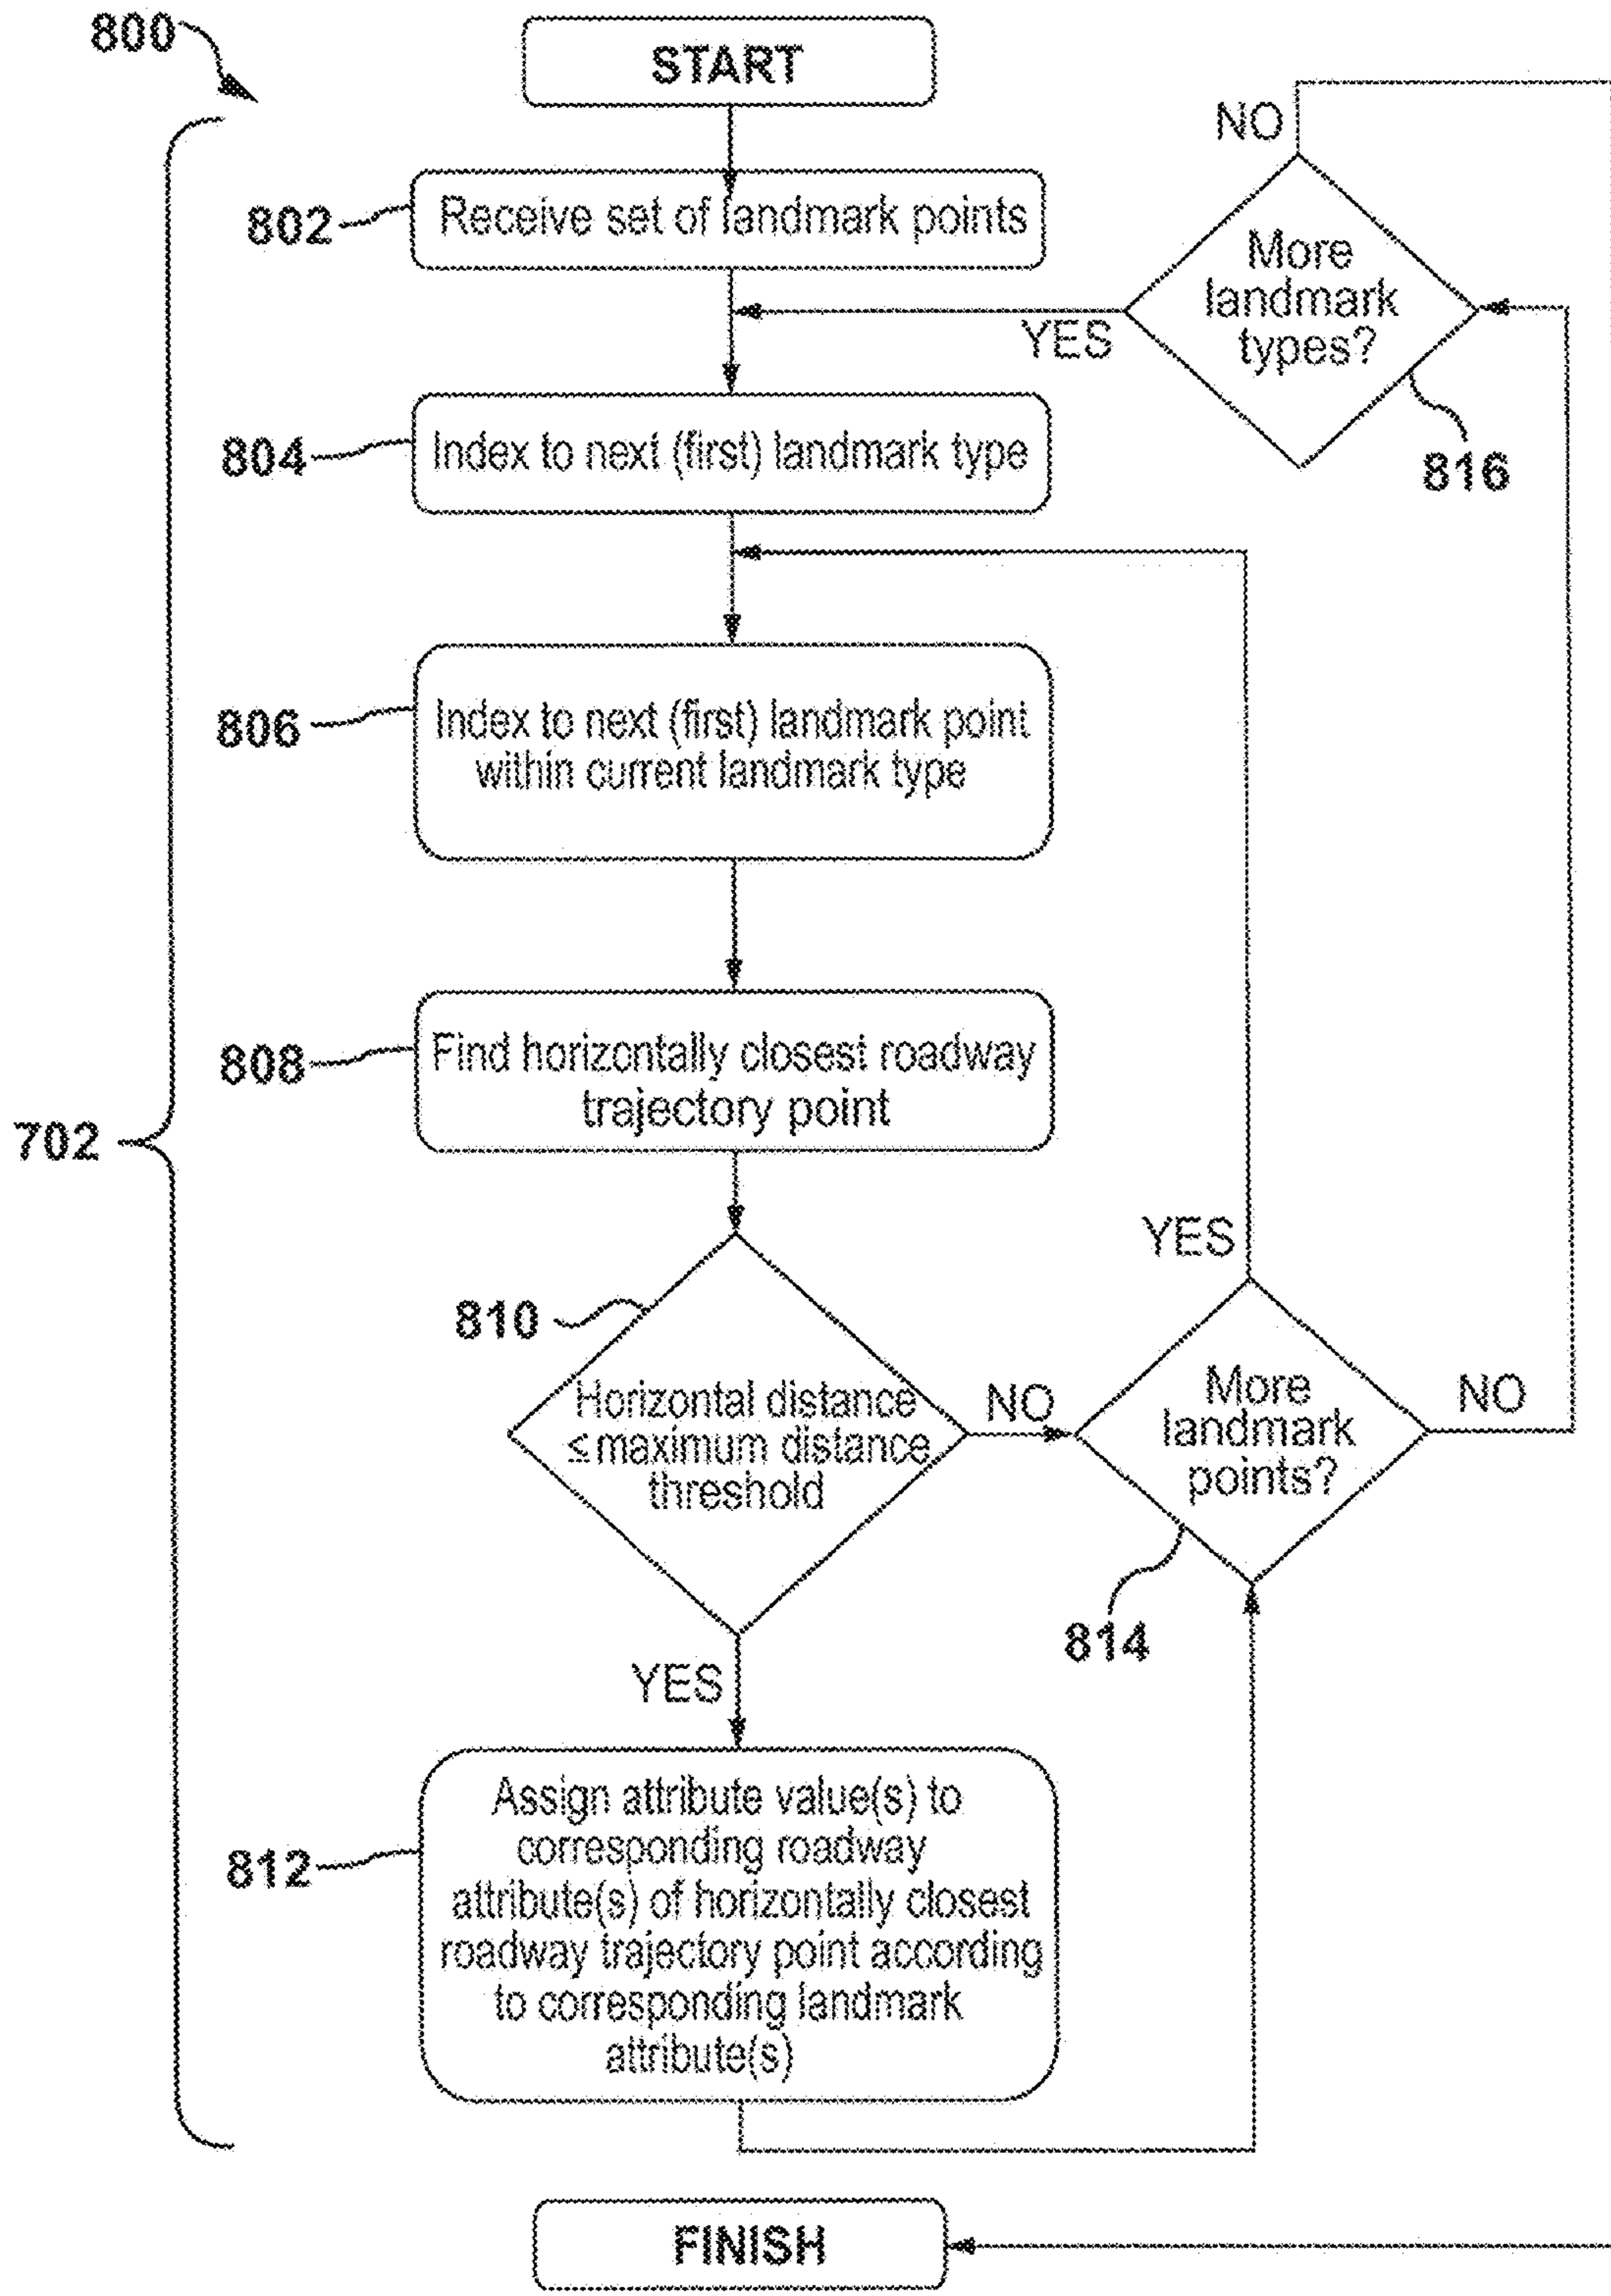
800

START

NO

802 Receive set of landmark points

More landmark types?

YES

804 Index to next (first) landmark type

816

806 Index to next (first) landmark point within current landmark type

808 Find horizontally closest roadway trajectory point

702

YES

810

Horizontal distance $\leq$ maximum distance threshold

NO

More landmark points?

NO

814

YES

812 Assign attribute value(s) to corresponding roadway attribute(s) of horizontally closest roadway trajectory point according to corresponding landmark attribute(s)

FINISH